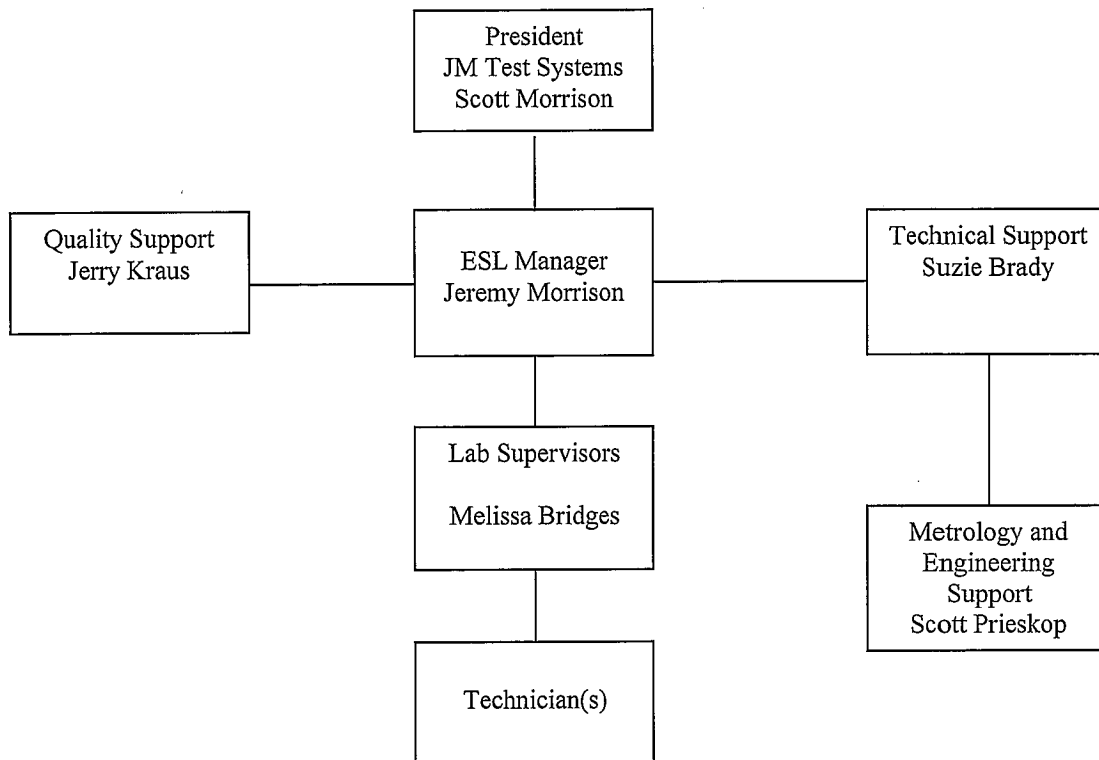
President
JM Test Systems
Scott Morrison

Quality Support
Jerry Kraus

ESL Manager
Jeremy Morrison

Technical Support
Suzie Brady

Lab Supervisors

Melissa Bridges

Metrology and
Engineering
Support
Scott Prieskop

Technician(s)